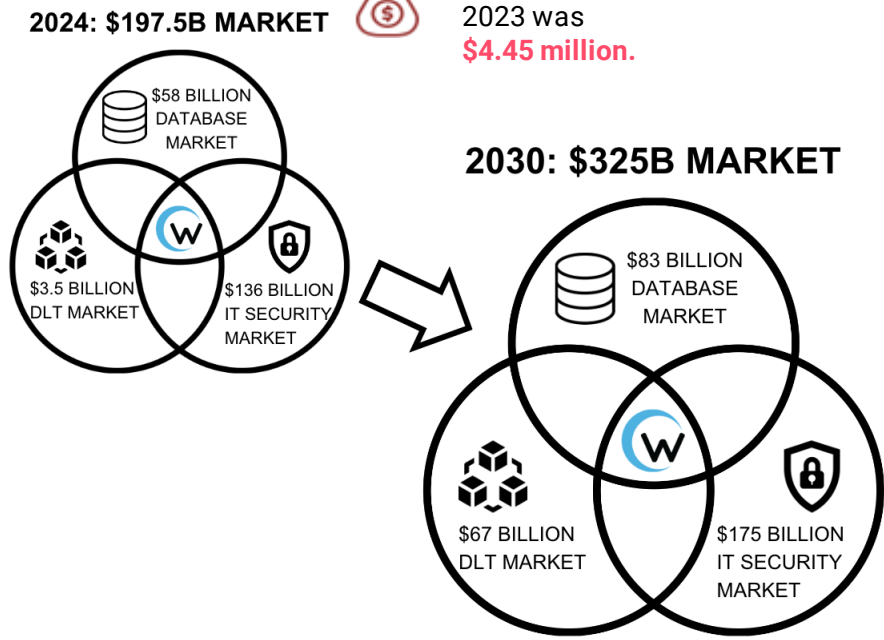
2024: $197.5B MARKET

2023 was
$4.45 million.

$58 BILLION DATABASE MARKET

$3.5 BILLION DLT MARKET

W

$136 BILLION IT SECURITY MARKET

2030: $325B MARKET

$83 BILLION DATABASE MARKET

W

$67 BILLION DLT MARKET

$175 BILLION IT SECURITY MARKET